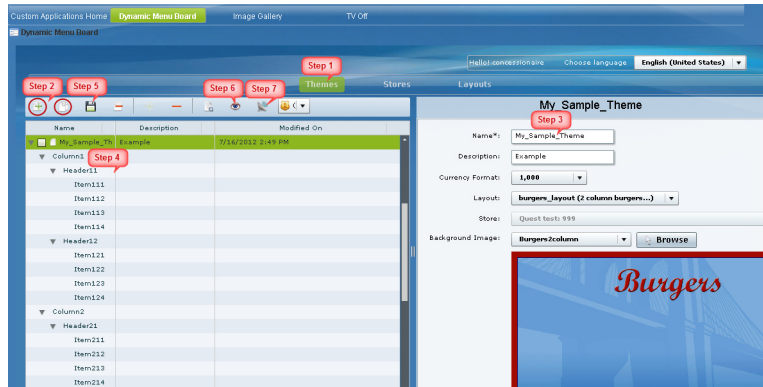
Custom Applications Home
Dynamic Menu Board
Image Gallery
TV Off

Dynamic Menu Board

Hello! concessionaire
Choose language
English (United States)

Step 1
Themes
Stores
Layouts

Step 2
Step 5
Step 6
Step 7

| Name | Description | Modified On |
|---|---|---|
| My_Sample_Th | Example | 7/16/2012 2:49 PM |
| Column1 | | |
| Header11 | | |
| Item111 | | |
| Item112 | | |
| Item113 | | |
| Item114 | | |
| Header12 | | |
| Item121 | | |
| Item122 | | |
| Item123 | | |
| Item124 | | |
| Column2 | | |
| Header21 | | |
| Item211 | | |
| Item212 | | |
| Item213 | | |
| Item214 | | |

Step 4

My_Sample_Theme

Step 3

Name*: My_Sample_Theme
Description: Example
Currency Format: 1,000
Layout: burgers_layout (2 column burgers...)
Store: Quest test: 999
Background Image: Burgers2column
Browse

Burgers